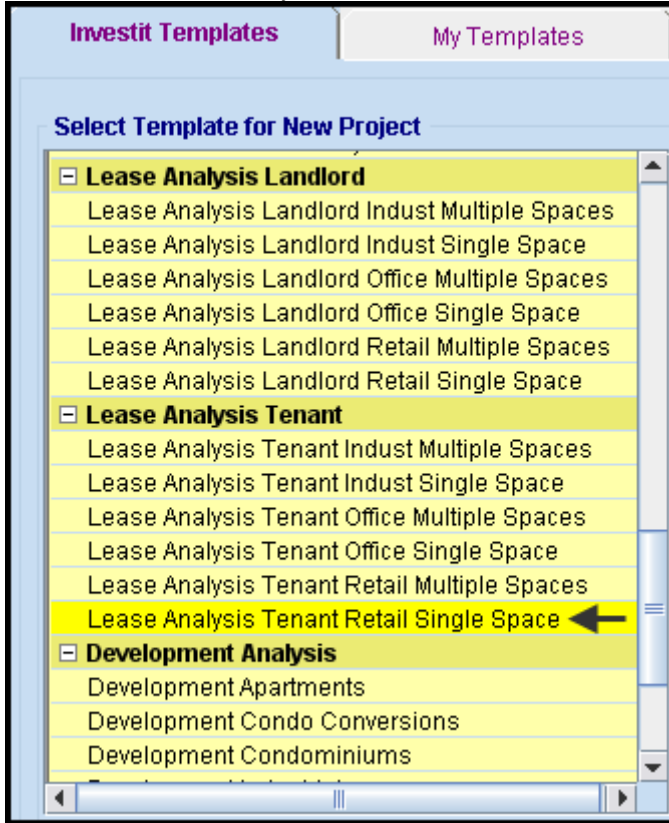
Investit Templates

My Templates

Select Template for New Project

⊟ Lease Analysis Landlord
Lease Analysis Landlord Indust Multiple Spaces
Lease Analysis Landlord Indust Single Space
Lease Analysis Landlord Office Multiple Spaces
Lease Analysis Landlord Office Single Space
Lease Analysis Landlord Retail Multiple Spaces
Lease Analysis Landlord Retail Single Space
⊟ Lease Analysis Tenant
Lease Analysis Tenant Indust Multiple Spaces
Lease Analysis Tenant Indust Single Space
Lease Analysis Tenant Office Multiple Spaces
Lease Analysis Tenant Office Single Space
Lease Analysis Tenant Retail Multiple Spaces
Lease Analysis Tenant Retail Single Space
⊟ Development Analysis
Development Apartments
Development Condo Conversions
Development Condominiums
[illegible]